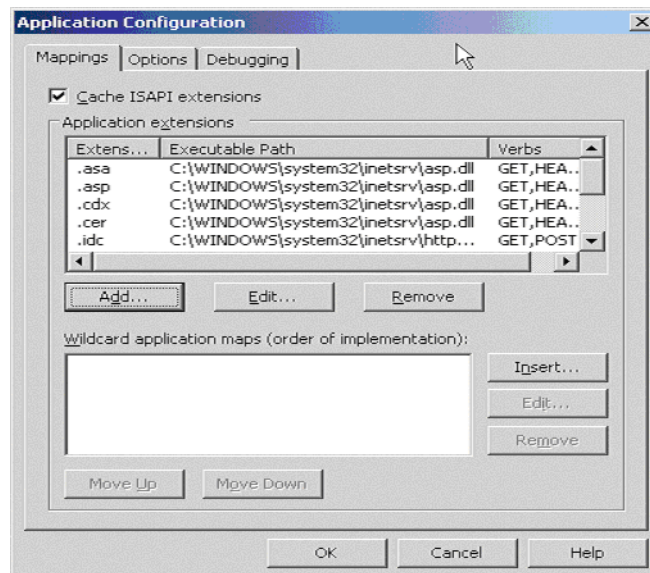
Application Configuration

Mappings | Options | Debugging

Cache ISAPI extensions

Application extensions

| Extens... | Executable Path | Verbs |
|---|---|---|
| .asa | C:\WINDOWS\system32\inetsrv\asp.dll | GET,HEA... |
| .asp | C:\WINDOWS\system32\inetsrv\asp.dll | GET,HEA... |
| .cdx | C:\WINDOWS\system32\inetsrv\asp.dll | GET,HEA... |
| .cer | C:\WINDOWS\system32\inetsrv\asp.dll | GET,HEA... |
| .idc | C:\WINDOWS\system32\inetsrv\http... | GET,POST |

Add... Edit... Remove

Wildcard application maps (order of implementation):

Insert...
Edit...
Remove

Move Up Move Down

OK Cancel Help